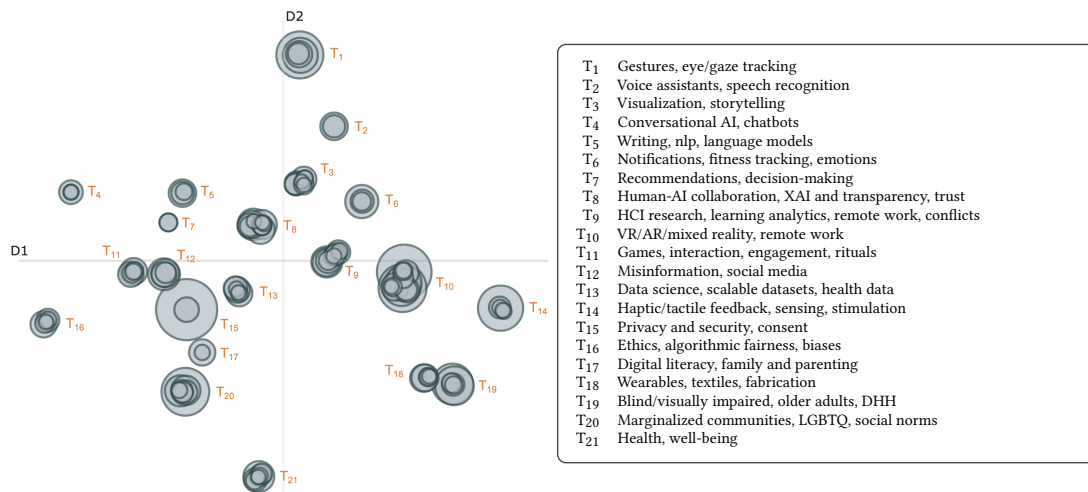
D2

D1

$T_1$
$T_2$
$T_3$
$T_4$
$T_5$
$T_6$
$T_7$
$T_8$
$T_9$
$T_{10}$
$T_{11}$
$T_{12}$
$T_{13}$
$T_{14}$
$T_{15}$
$T_{16}$
$T_{17}$
$T_{18}$
$T_{19}$
$T_{20}$
$T_{21}$

| | |
|---|---|
| $T_1$ | Gestures, eye/gaze tracking |
| $T_2$ | Voice assistants, speech recognition |
| $T_3$ | Visualization, storytelling |
| $T_4$ | Conversational AI, chatbots |
| $T_5$ | Writing, nlp, language models |
| $T_6$ | Notifications, fitness tracking, emotions |
| $T_7$ | Recommendations, decision-making |
| $T_8$ | Human-AI collaboration, XAI and transparency, trust |
| $T_9$ | HCI research, learning analytics, remote work, conflicts |
| $T_{10}$ | VR/AR/mixed reality, remote work |
| $T_{11}$ | Games, interaction, engagement, rituals |
| $T_{12}$ | Misinformation, social media |
| $T_{13}$ | Data science, scalable datasets, health data |
| $T_{14}$ | Haptic/tactile feedback, sensing, stimulation |
| $T_{15}$ | Privacy and security, consent |
| $T_{16}$ | Ethics, algorithmic fairness, biases |
| $T_{17}$ | Digital literacy, family and parenting |
| $T_{18}$ | Wearables, textiles, fabrication |
| $T_{19}$ | Blind/visually impaired, older adults, DHH |
| $T_{20}$ | Marginalized communities, LGBTQ, social norms |
| $T_{21}$ | Health, well-being |